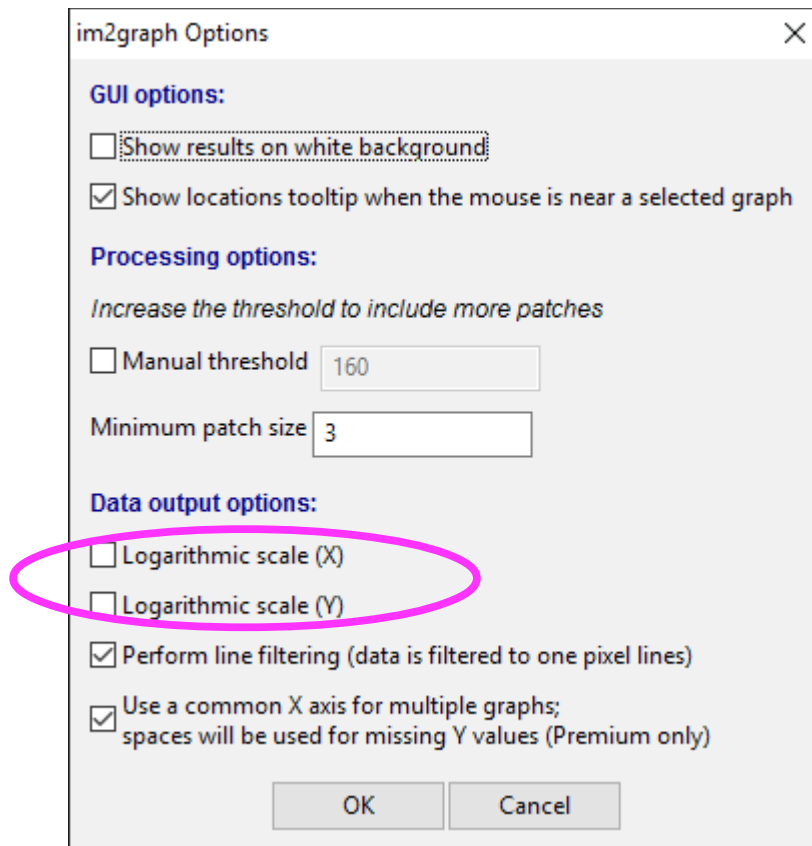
im2graph Options

GUI options:

Show results on white background

Show locations tooltip when the mouse is near a selected graph

Processing options:

Increase the threshold to include more patches

Manual threshold 160

Minimum patch size 3

Data output options:

Logarithmic scale (X)

Logarithmic scale (Y)

Perform line filtering (data is filtered to one pixel lines)

Use a common X axis for multiple graphs; spaces will be used for missing Y values (Premium only)

OK Cancel